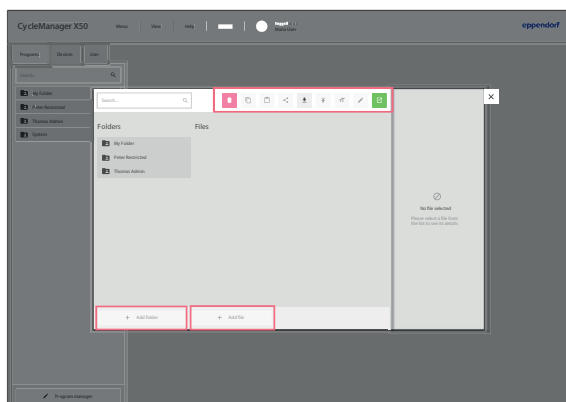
CycleManager X50

Menu

View

Help

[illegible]

Status User

eppendorf

Programs

Devices

User

Search...

My Folder

Peter Restricted

Thomas Admin

System

Search...

Folders

My Folder

Peter Restricted

Thomas Admin

Files

No file selected

Please select a file from the list to see its details

+ Add folder

+ Add file

Program manager